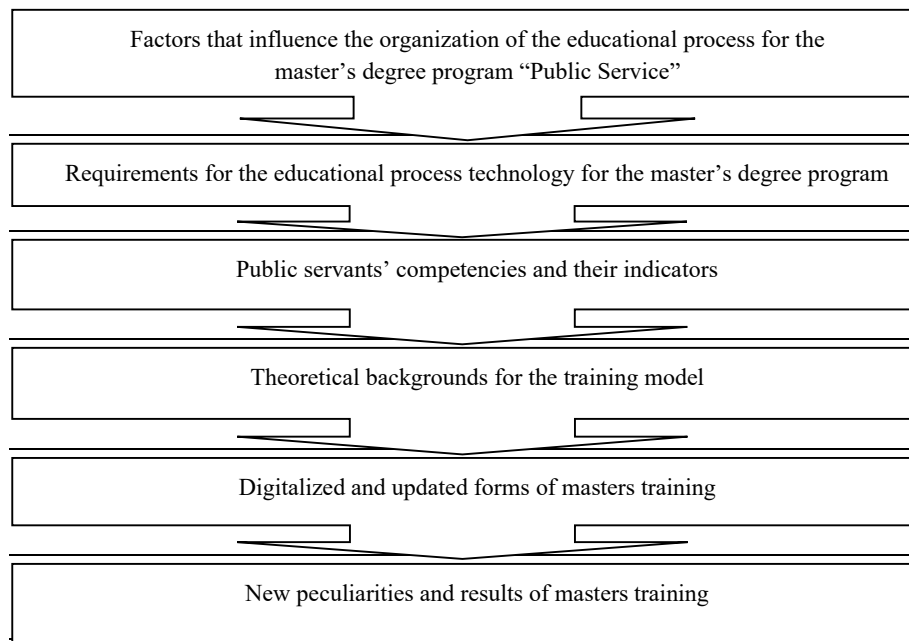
Factors that influence the organization of the educational process for the master’s degree program “Public Service”

Requirements for the educational process technology for the master’s degree program

Public servants’ competencies and their indicators

Theoretical backgrounds for the training model

Digitalized and updated forms of masters training

New peculiarities and results of masters training